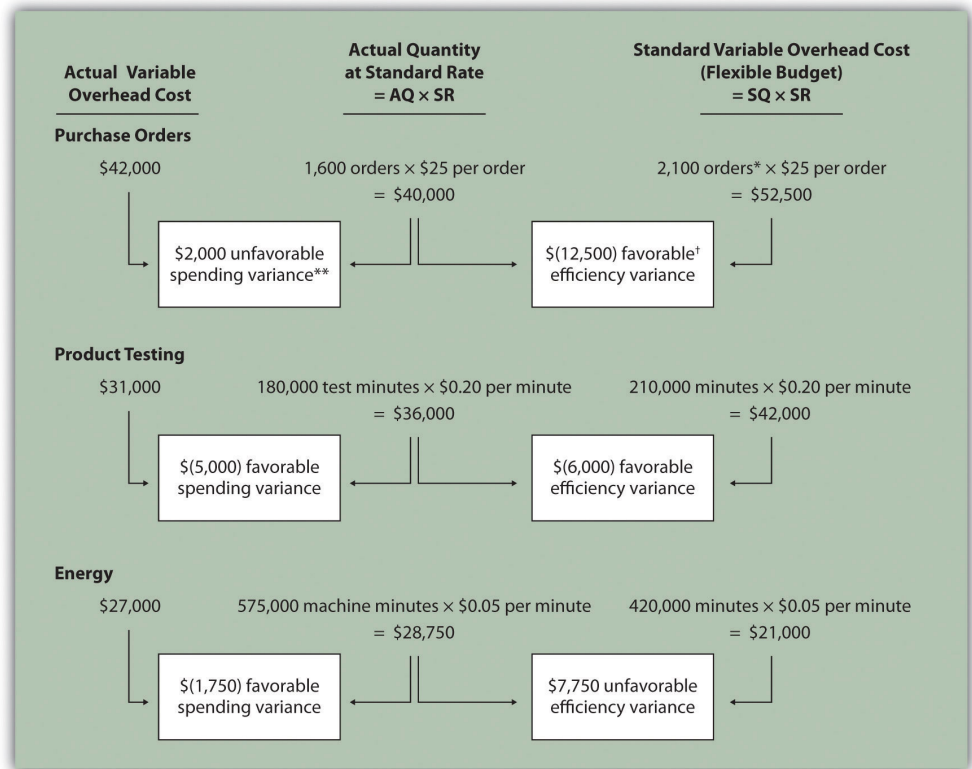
Actual Variable Overhead Cost

Actual Quantity at Standard Rate = AQ × SR

Standard Variable Overhead Cost (Flexible Budget) = SQ × SR

Purchase Orders

\$42,000

1,600 orders × \$25 per order = \$40,000

2,100 orders* × \$25 per order = \$52,500

\$2,000 unfavorable spending variance**

\$(12,500) favorable† efficiency variance

Product Testing

\$31,000

180,000 test minutes × \$0.20 per minute = \$36,000

210,000 minutes × \$0.20 per minute = \$42,000

\$(5,000) favorable spending variance

\$(6,000) favorable efficiency variance

Energy

\$27,000

575,000 machine minutes × \$0.05 per minute = \$28,750

420,000 minutes × \$0.05 per minute = \$21,000

\$(1,750) favorable spending variance

\$7,750 unfavorable† efficiency variance